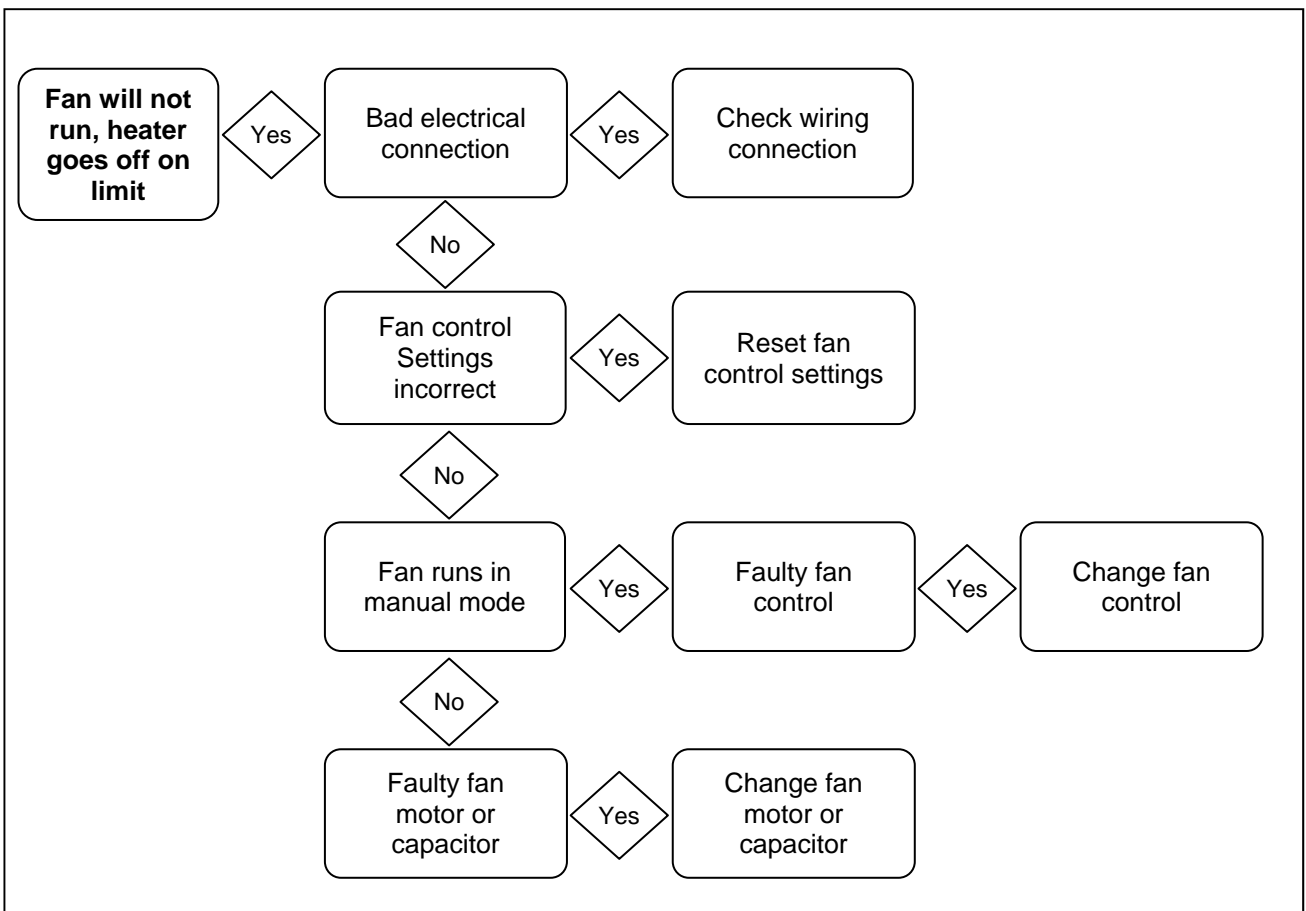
**Fan will not run, heater goes off on limit**

Yes

Bad electrical connection

Yes

Check wiring connection

No

Fan control Settings incorrect

Yes

Reset fan control settings

No

Fan runs in manual mode

Yes

Faulty fan control

Yes

Change fan control

No

Faulty fan motor or capacitor

Yes

Change fan motor or capacitor